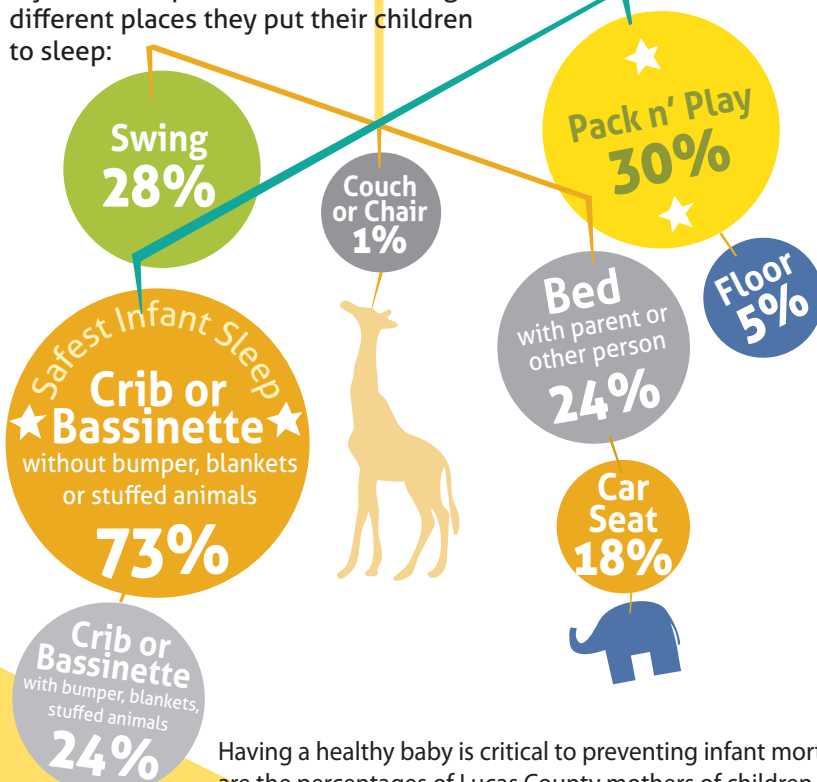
different places they put their children to sleep:

Swing
28%

Couch or Chair
1%

Pack n' Play
30%

Floor
5%

Safest Infant Sleep
Crib or Bassinette
without bumper, blankets or stuffed animals
73%

Bed
with parent or other person
24%

Car Seat
18%

Crib or Bassinette
with bumper, blankets, stuffed animals
24%

Having a healthy baby is critical to preventing infant mort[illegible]
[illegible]